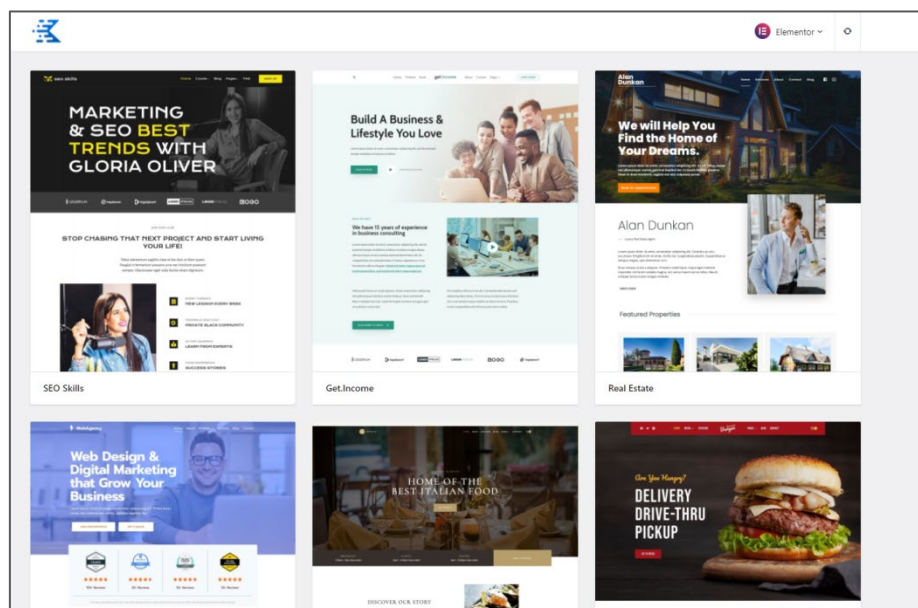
Elementor

seo skills

MARKETING & SEO BEST TRENDS WITH GLORIA OLIVER

STOP CHASING THAT NEXT PROJECT AND START LIVING YOUR LIFE!

NEW LESSON EVERY WEEK
PRIVATE SLACK COMMUNITY
LEARN FROM EXPERTS
SUCCESS STORIES

SEO Skills

get.income

Build A Business & Lifestyle You Love

We have 15 years of experience in business consulting

Get.Income

Alan Dunkan

We will Help You Find the Home of Your Dreams.

Alan Dunkan

Featured Properties

Real Estate

WebAgency

Web Design & Digital Marketing that Grow Your Business

HOME OF THE BEST ITALIAN FOOD

DISCOVER OUR STORY

Are You Hungry?

DELIVERY DRIVE-THRU PICKUP